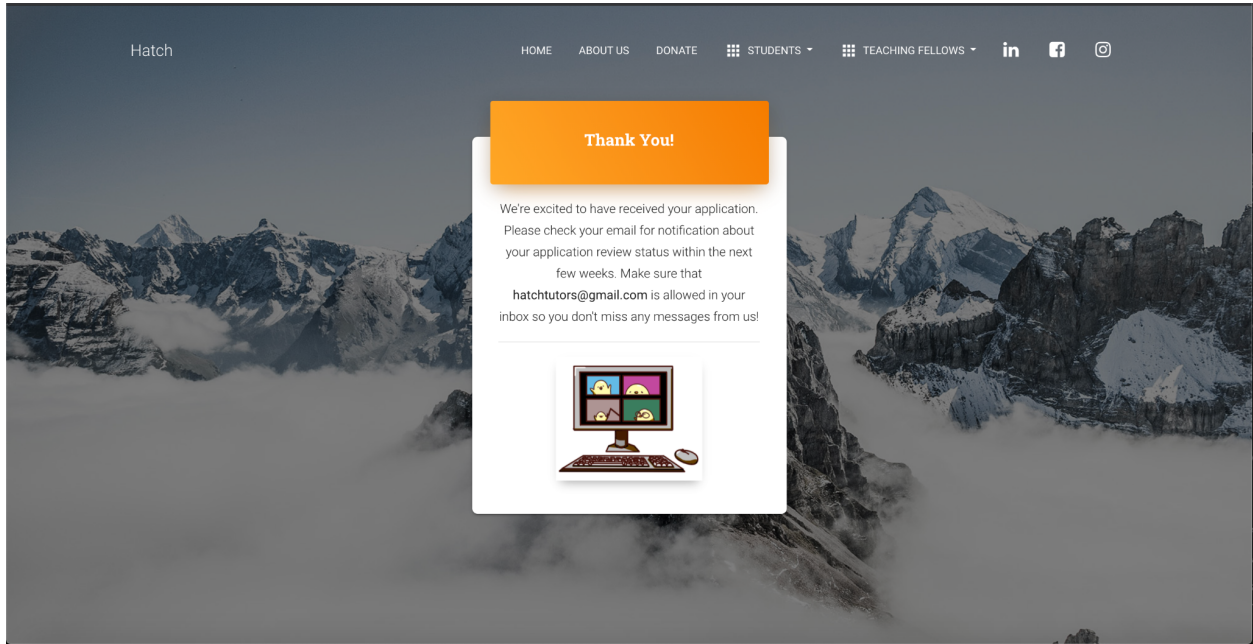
Hatch

HOME ABOUT US DONATE STUDENTS TEACHING FELLOWS

Thank You!

We're excited to have received your application. Please check your email for notification about your application review status within the next few weeks. Make sure that hatchtutors@gmail.com is allowed in your inbox so you don't miss any messages from us!